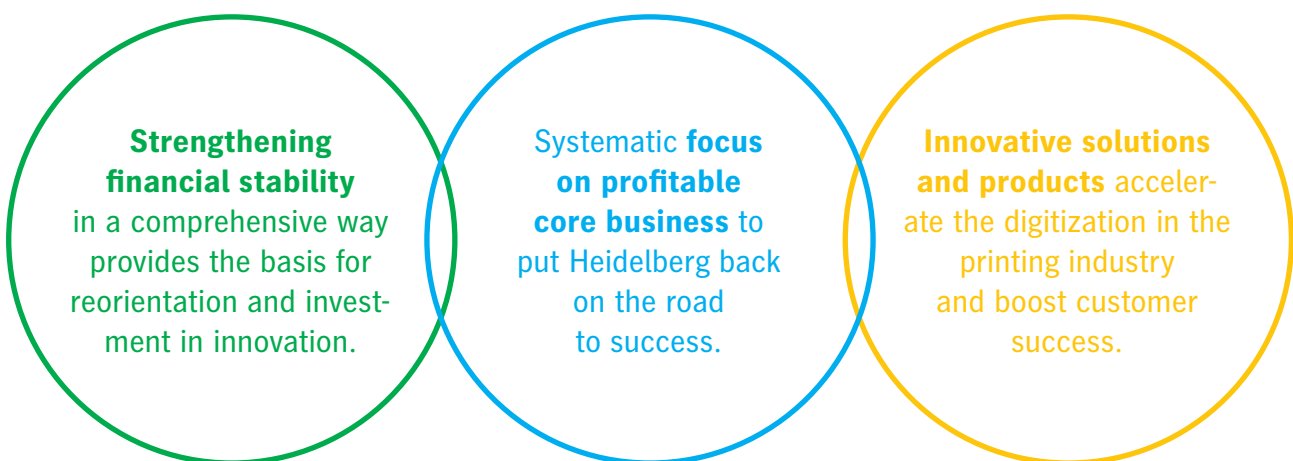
Strengthening financial stability in a comprehensive way provides the basis for reorientation and investment in innovation.

Systematic focus on profitable core business to put Heidelberg back on the road to success.

Innovative solutions and products accelerate the digitization in the printing industry and boost customer success.